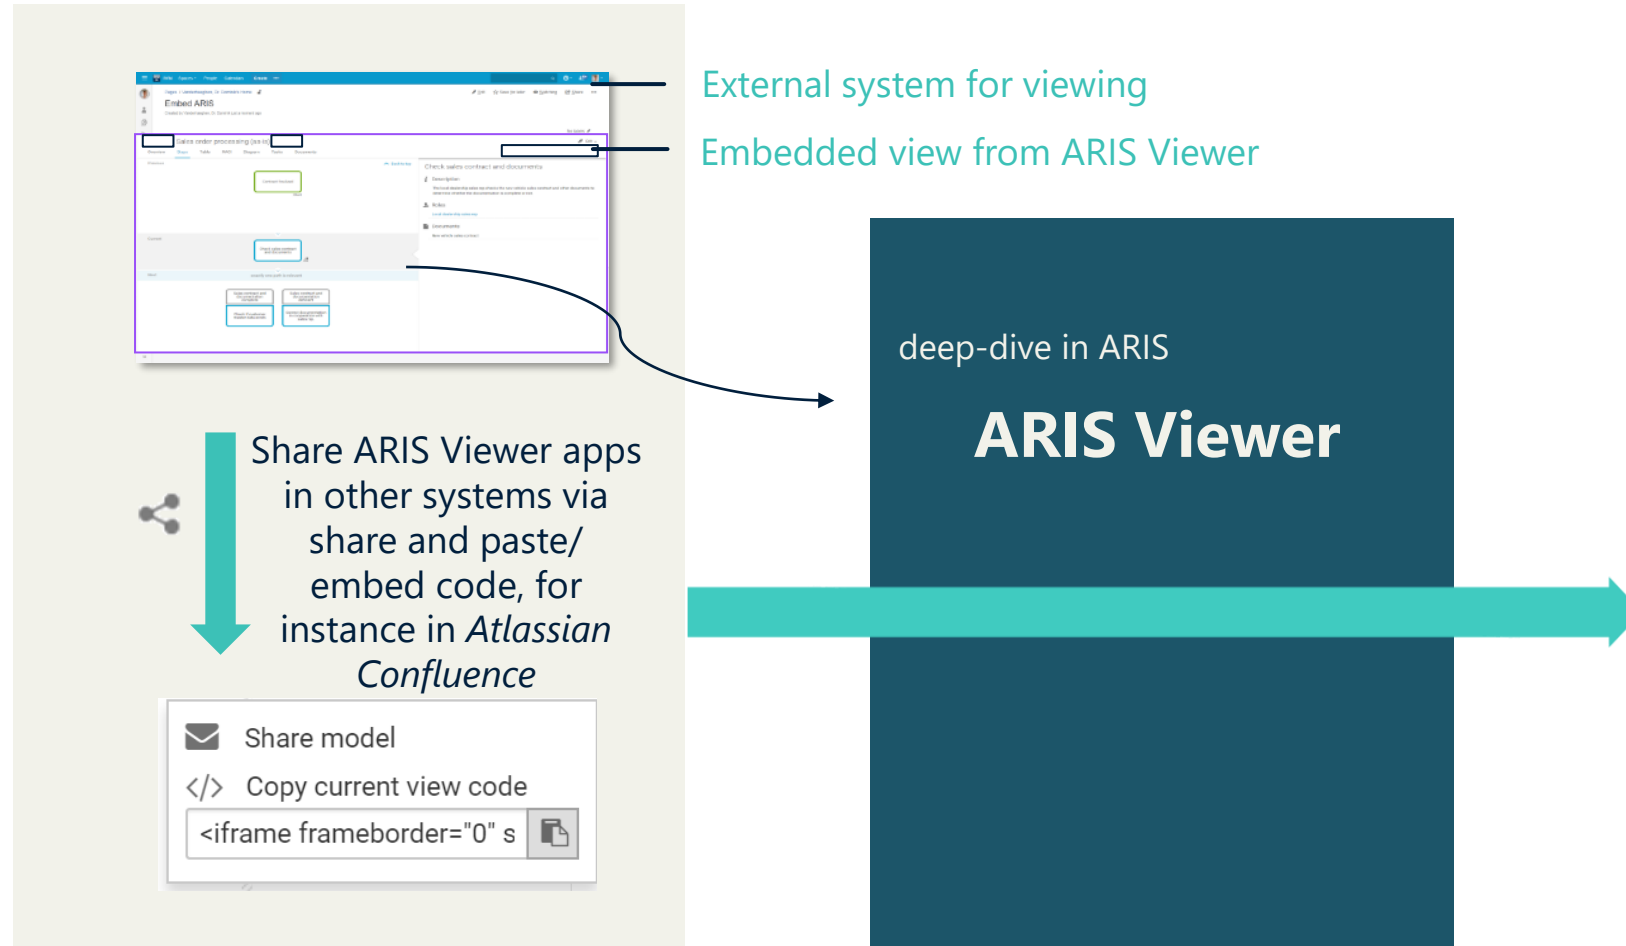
Embed ARIS

Sales order processing (as is)

Check sales contract and documents

External system for viewing

Embedded view from ARIS Viewer

deep-dive in ARIS

ARIS Viewer

Share ARIS Viewer apps in other systems via share and paste/ embed code, for instance in *Atlassian Confluence*

Share model

Copy current view code

<iframe frameborder="0" s